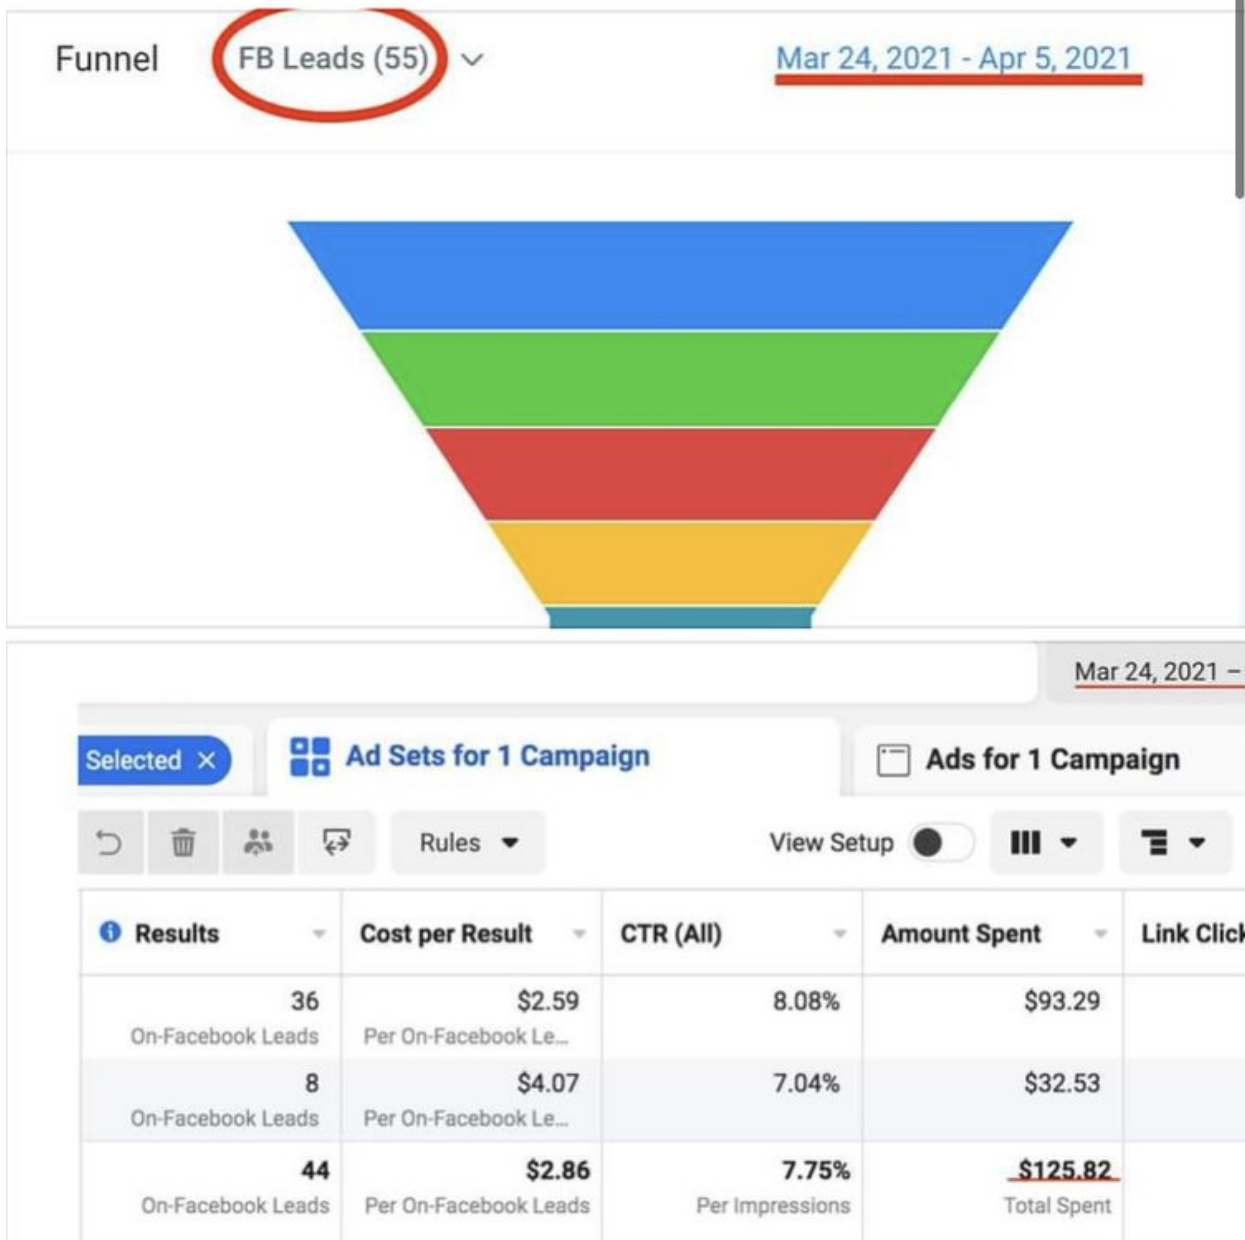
Funnel FB Leads (55)

Mar 24, 2021 - Apr 5, 2021

Mar 24, 2021 –

Selected ×

Ad Sets for 1 Campaign

Ads for 1 Campaign

Rules

View Setup

| Results | Cost per Result | CTR (All) | Amount Spent | Link Click |
|---|---|---|---|---|
| 36 On-Facebook Leads | \$2.59 Per On-Facebook Le... | 8.08% | \$93.29 | |
| 8 On-Facebook Leads | \$4.07 Per On-Facebook Le... | 7.04% | \$32.53 | |
| 44 On-Facebook Leads | \$2.86 Per On-Facebook Leads | 7.75% Per Impressions | \$125.82 Total Spent | |